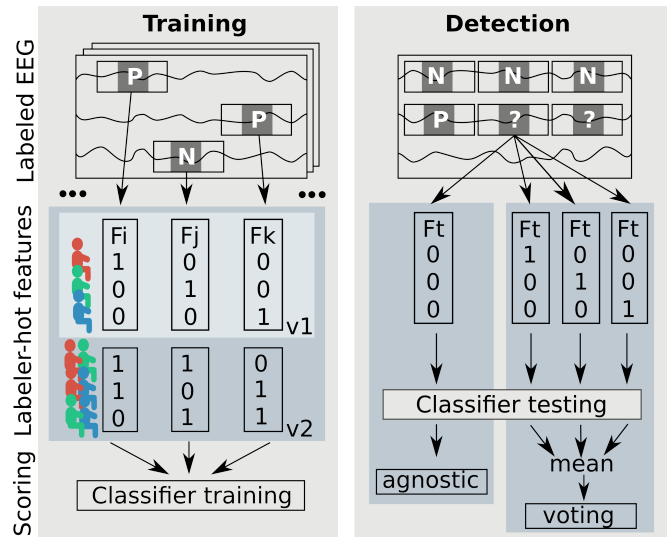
Training

Labeled EEG

P

P

N

•••

•••

Labeler-hot features

Fi
1
0
0

Fj
0
1
0

Fk
0
0
1

v1

1
1
0

1
0
1

0
1
1

v2

Scoring

Classifier training

Detection

N N N

P ? ?

Ft
0
0
0

Ft
1
0
0

Ft
0
1
0

Ft
0
0
1

Classifier testing

mean

agnostic

voting